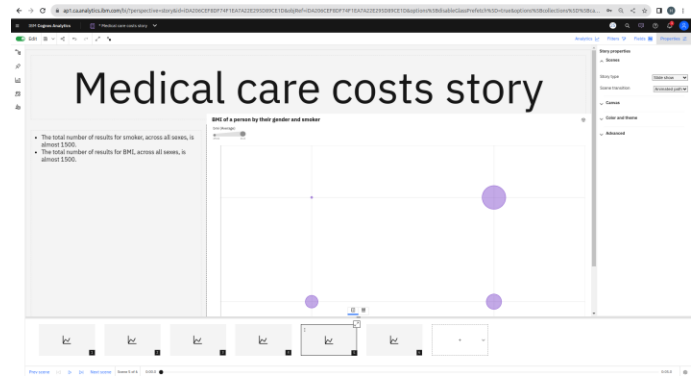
ap1.ca.analytics.ibm.com/bi/?perspective=story&id=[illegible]

IBM Cognos Analytics | * Medical care costs story

Edit

Analytics | Filters | Pages | Properties

Medical care costs story

• The total number of results for smoker, across all sexes, is almost 1500.
• The total number of results for BMI, across all sexes, is almost 1500.

BMI of a person by their gender and smoker

Story properties

Scenes

Story type | Slide show

Scene transition | Animated path

Canvas

Color and theme

Advanced

Prev scene | Next scene | Scene 5 of 6 | 0:00.0 | 0:00.0